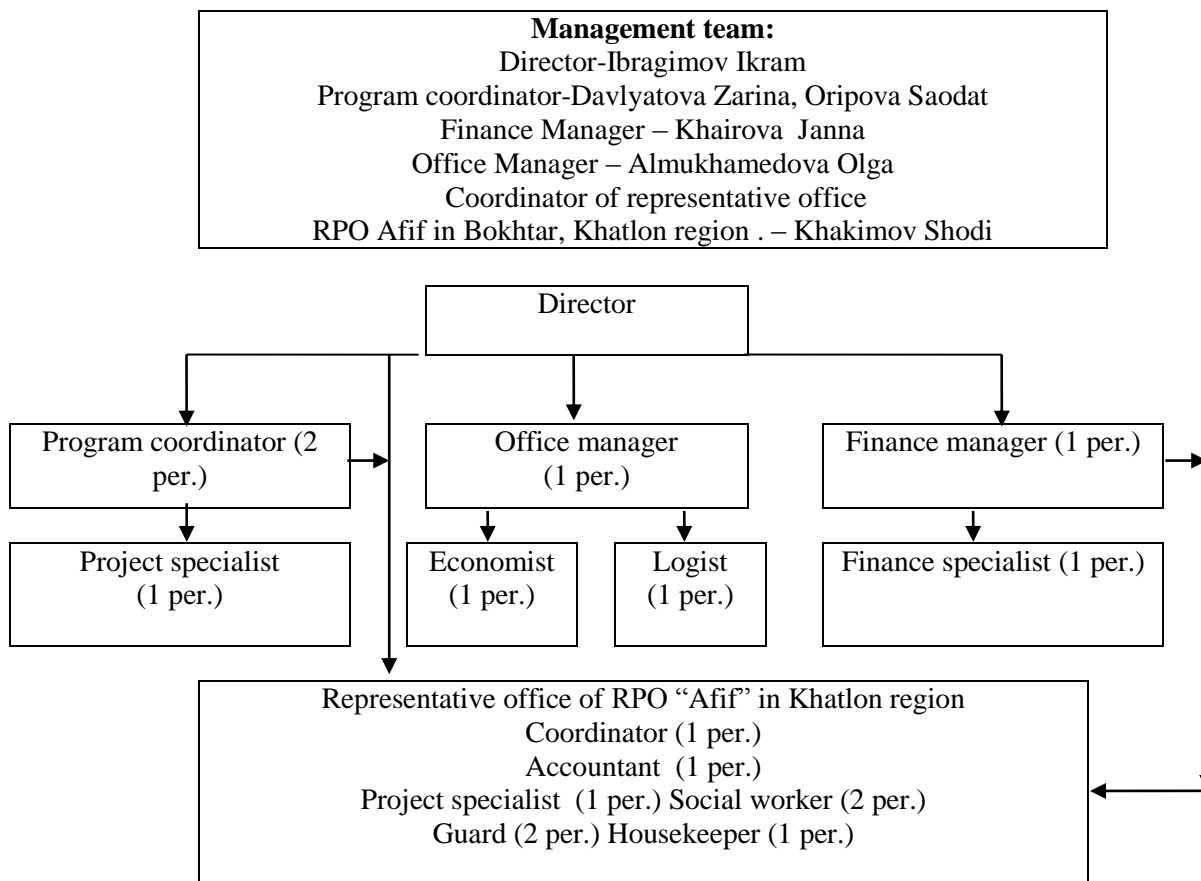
**Management team:**
Director-Ibragimov Ikram
Program coordinator-Davlyatova Zarina, Oripova Saodat
Finance Manager – Khairova Janna
Office Manager – Almukhamedova Olga
Coordinator of representative office
RPO Afif in Bokhtar, Khatlon region . – Khakimov Shodi

Director

Program coordinator (2 per.)

Office manager (1 per.)

Finance manager (1 per.)

Project specialist (1 per.)

Economist (1 per.)

Logist (1 per.)

Finance specialist (1 per.)

Representative office of RPO "Afif" in Khatlon region
Coordinator (1 per.)
Accountant (1 per.)
Project specialist (1 per.) Social worker (2 per.)
Guard (2 per.) Housekeeper (1 per.)